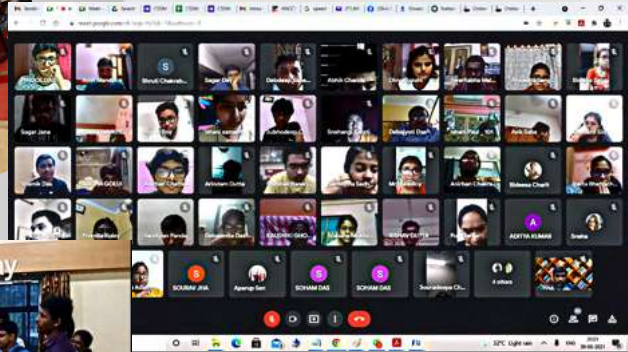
meet.google.com

Shruti Chakrab...

Sagar Dey

Debdeep...

Ashish Chandra

Sagar Jana

Snehangi...

Debojyoti Das

Anik Saha

Arindam Dutta

Anirban Chakra...

Bideesa Charit

Debabrata Das

KAUSHIK GHO...

ROHAN DUTTA

ADITYA KUMAR

Sneha

SOURAV JHA

Aparup Sen

SOHAM DAS

SOHAM DAS

Souradeepa Ch...

4 others

32°C Light rain